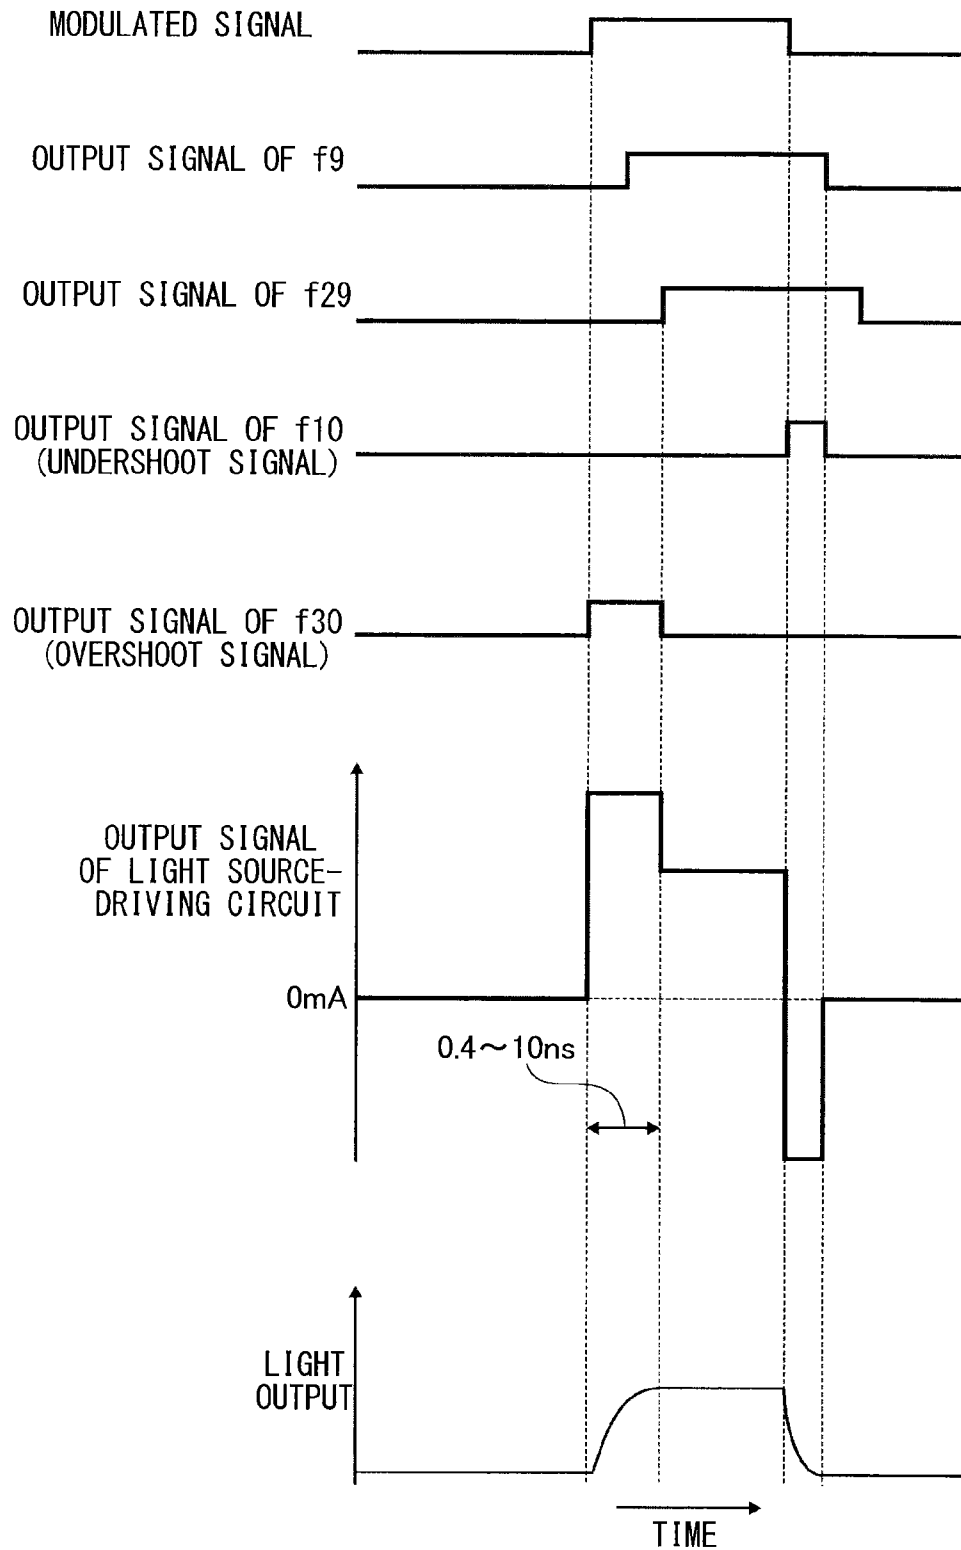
MODULATED SIGNAL

OUTPUT SIGNAL OF f9

OUTPUT SIGNAL OF f29

OUTPUT SIGNAL OF f10
(UNDERSHOOT SIGNAL)

OUTPUT SIGNAL OF f30
(OVERSHOOT SIGNAL)

OUTPUT SIGNAL
OF LIGHT SOURCE-DRIVING CIRCUIT

0mA

0.4～10ns

LIGHT
OUTPUT

TIME